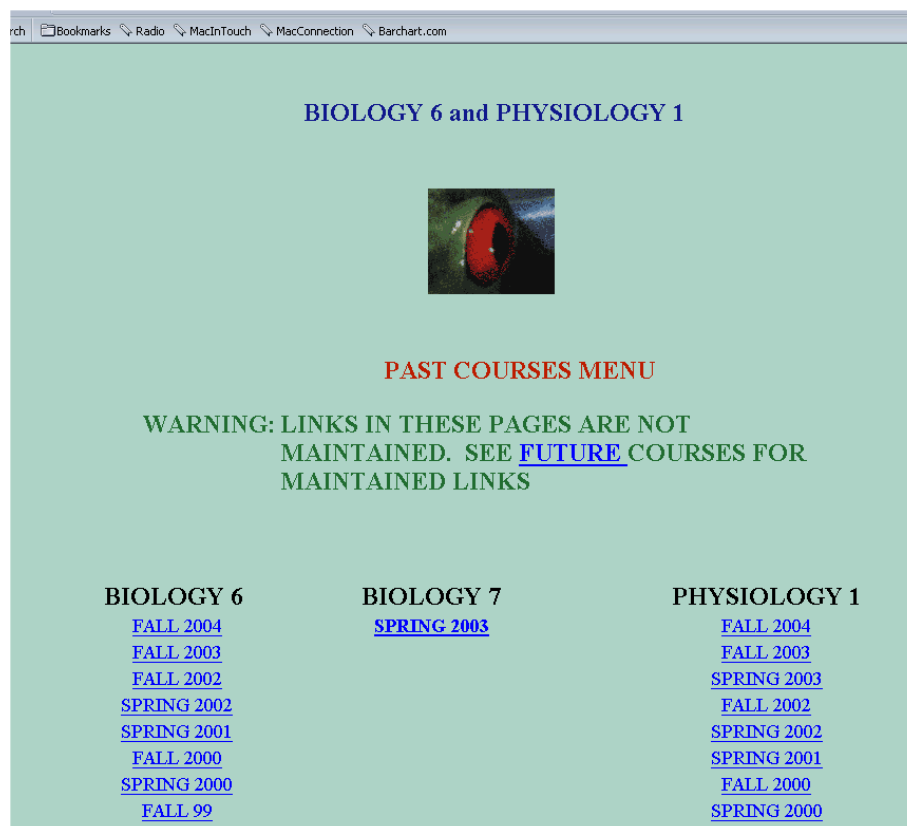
rch Bookmarks Radio MacInTouch MacConnection Barchart.com

BIOLOGY 6 and PHYSIOLOGY 1

PAST COURSES MENU

WARNING: LINKS IN THESE PAGES ARE NOT MAINTAINED. SEE FUTURE COURSES FOR MAINTAINED LINKS

BIOLOGY 6
FALL 2004
FALL 2003
FALL 2002
SPRING 2002
SPRING 2001
FALL 2000
SPRING 2000
FALL 99

BIOLOGY 7
SPRING 2003

PHYSIOLOGY 1
FALL 2004
FALL 2003
SPRING 2003
FALL 2002
SPRING 2002
SPRING 2001
FALL 2000
SPRING 2000